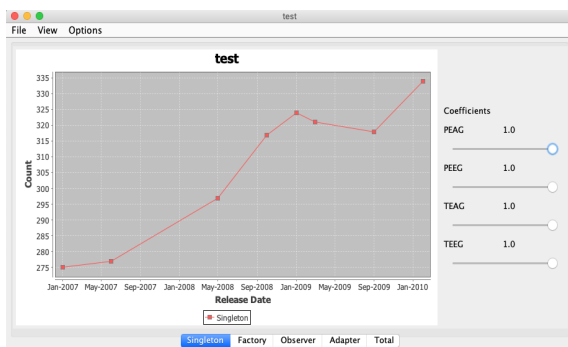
test

File View Options

test

335
330
325
320
315
310
305
300
295
290
285
280
275

Count

Jan-2007 May-2007 Sep-2007 Jan-2008 May-2008 Sep-2008 Jan-2009 May-2009 Sep-2009 Jan-2010

Release Date

Singleton

Coefficients

PEAG 1.0

PEEG 1.0

TEAG 1.0

TEEG 1.0

Singleton Factory Observer Adapter Total